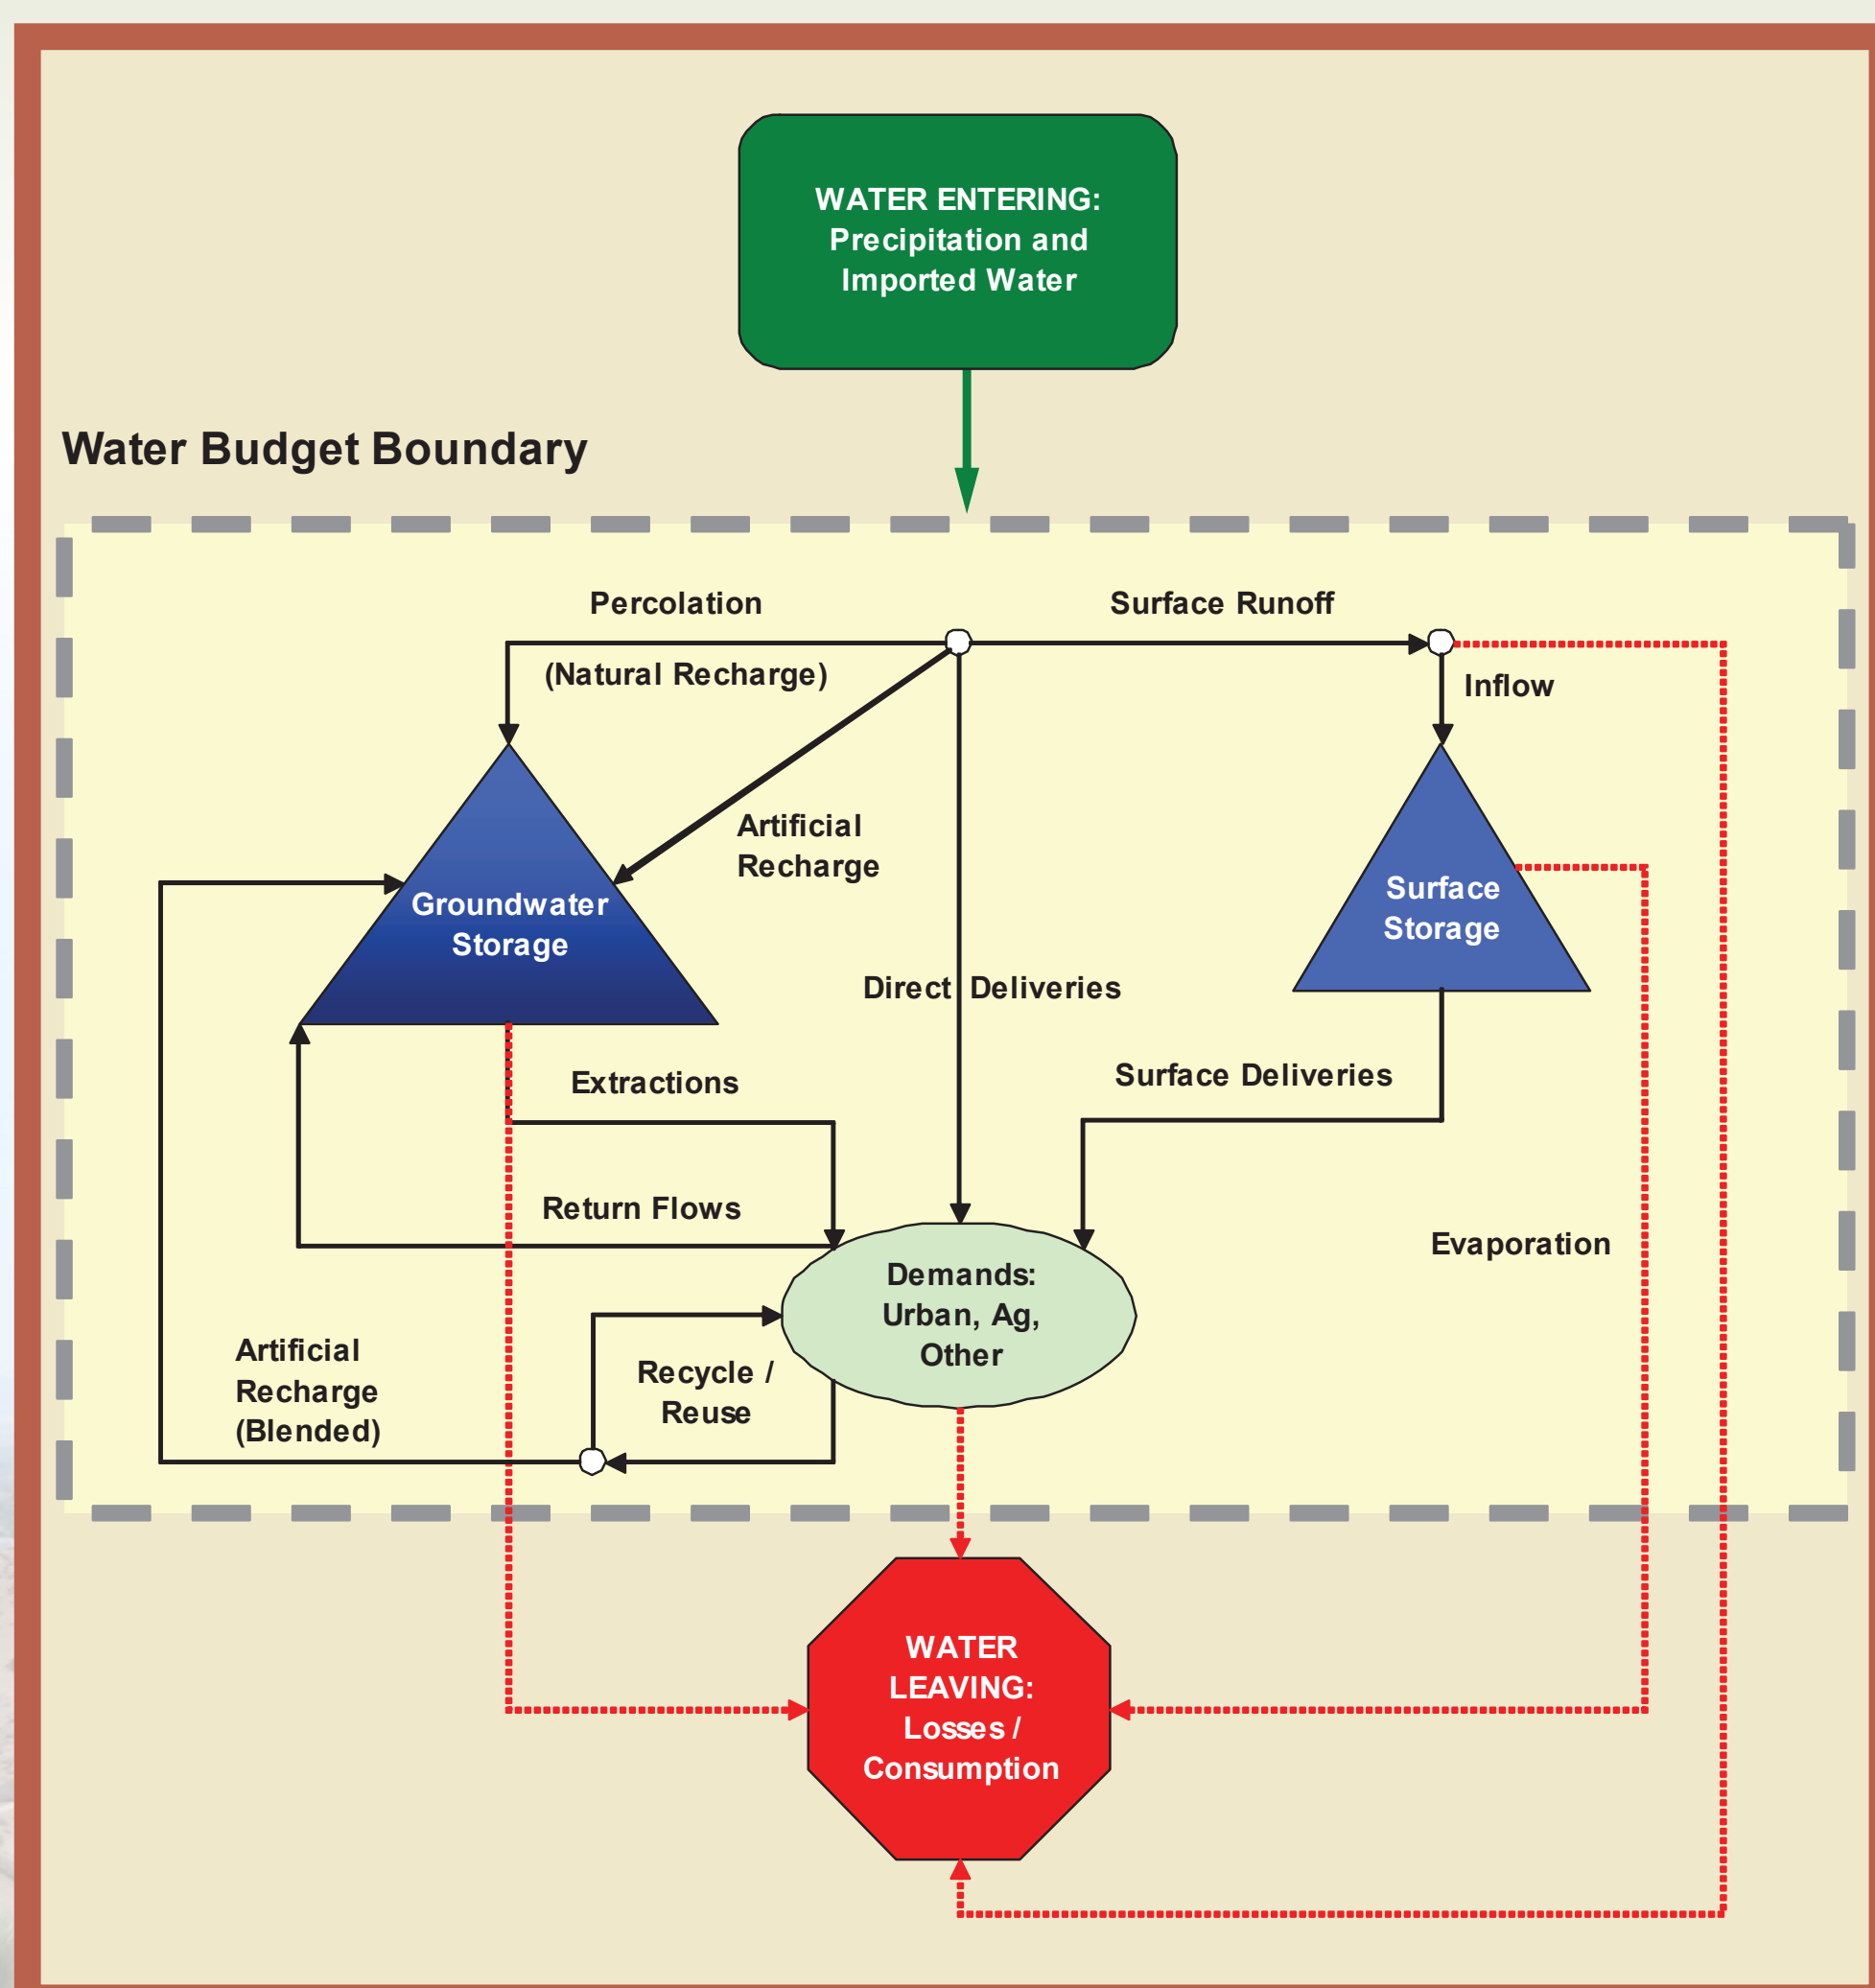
WATER ENTERING: Precipitation and Imported Water

Water Budget Boundary

Percolation

Surface Runoff

(Natural Recharge)

Inflow

Artificial Recharge

Groundwater Storage

Surface Storage

Direct Deliveries

Extractions

Surface Deliveries

Return Flows

Evaporation

Demands: Urban, Ag, Other

Artificial Recharge (Blended)

Recycle / Reuse

WATER LEAVING: Losses / Consumption